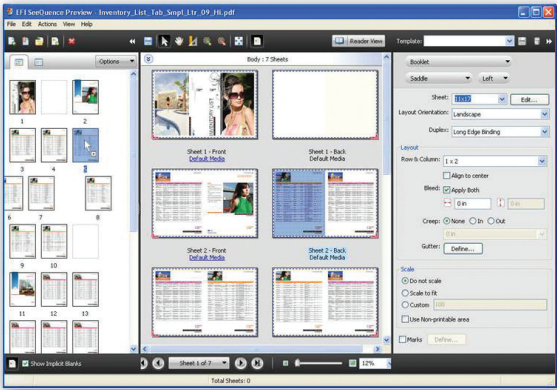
EFI SeeQuence Preview - Inventory_List_Tab_Smpl_Ltr_09_Hi.pdf

File Edit Actions View Help

Reader View

Template:

Options

Body : 7 Sheets

Sheet 1 - Front
Default Media

Sheet 1 - Back
Default Media

Sheet 2 - Front
Default Media

Sheet 2 - Back
Default Media

1 2 3 4 5 6 7 8 9 10 11 12

Booklet

Saddle

Left

Sheet: 11x17

Edit...

Layout Orientation: Landscape

Duplex: Long Edge Binding

Layout

Row & Column: 1 x 2

Align to center

Bleed: Apply Both

0 in

0 in

Creep: None In Out

0 in

Gutter: Define...

Scale

Do not scale

Scale to fit

Custom 100

Use Non-printable area

Marks Define...

Show Implicit Blanks

Sheet 1 of 7

12%

Total Sheets: 0